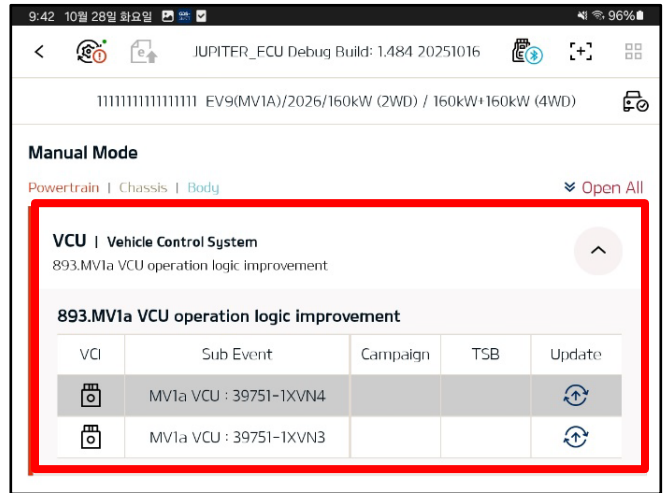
9:42 10월 28일 화요일 96%

JUPITER_ECU Debug Build: 1.484 20251016

1111111111111111 EV9(MV1A)/2026/160kW (2WD) / 160kW+160kW (4WD)

Manual Mode

Powertrain | Chassis | Body

Open All

VCU | Vehicle Control System
893.MV1a VCU operation logic improvement

893.MV1a VCU operation logic improvement

| VCI | Sub Event | Campaign | TSB | Update |
|---|---|---|---|---|
| | MV1a VCU : 39751-1XVN4 | | | |
| | MV1a VCU : 39751-1XVN3 | | | |